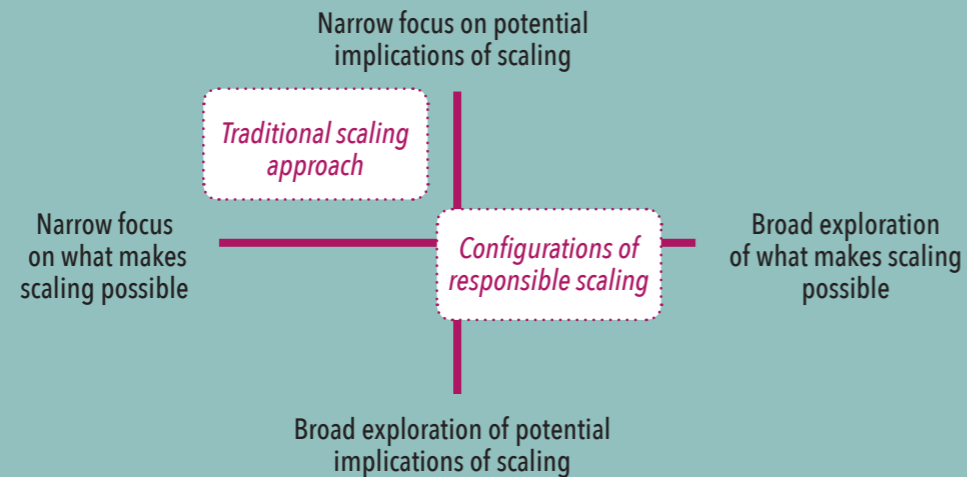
Narrow focus on potential implications of scaling

Traditional scaling approach

Narrow focus on what makes scaling possible

Configurations of responsible scaling

Broad exploration of what makes scaling possible

Broad exploration of potential implications of scaling